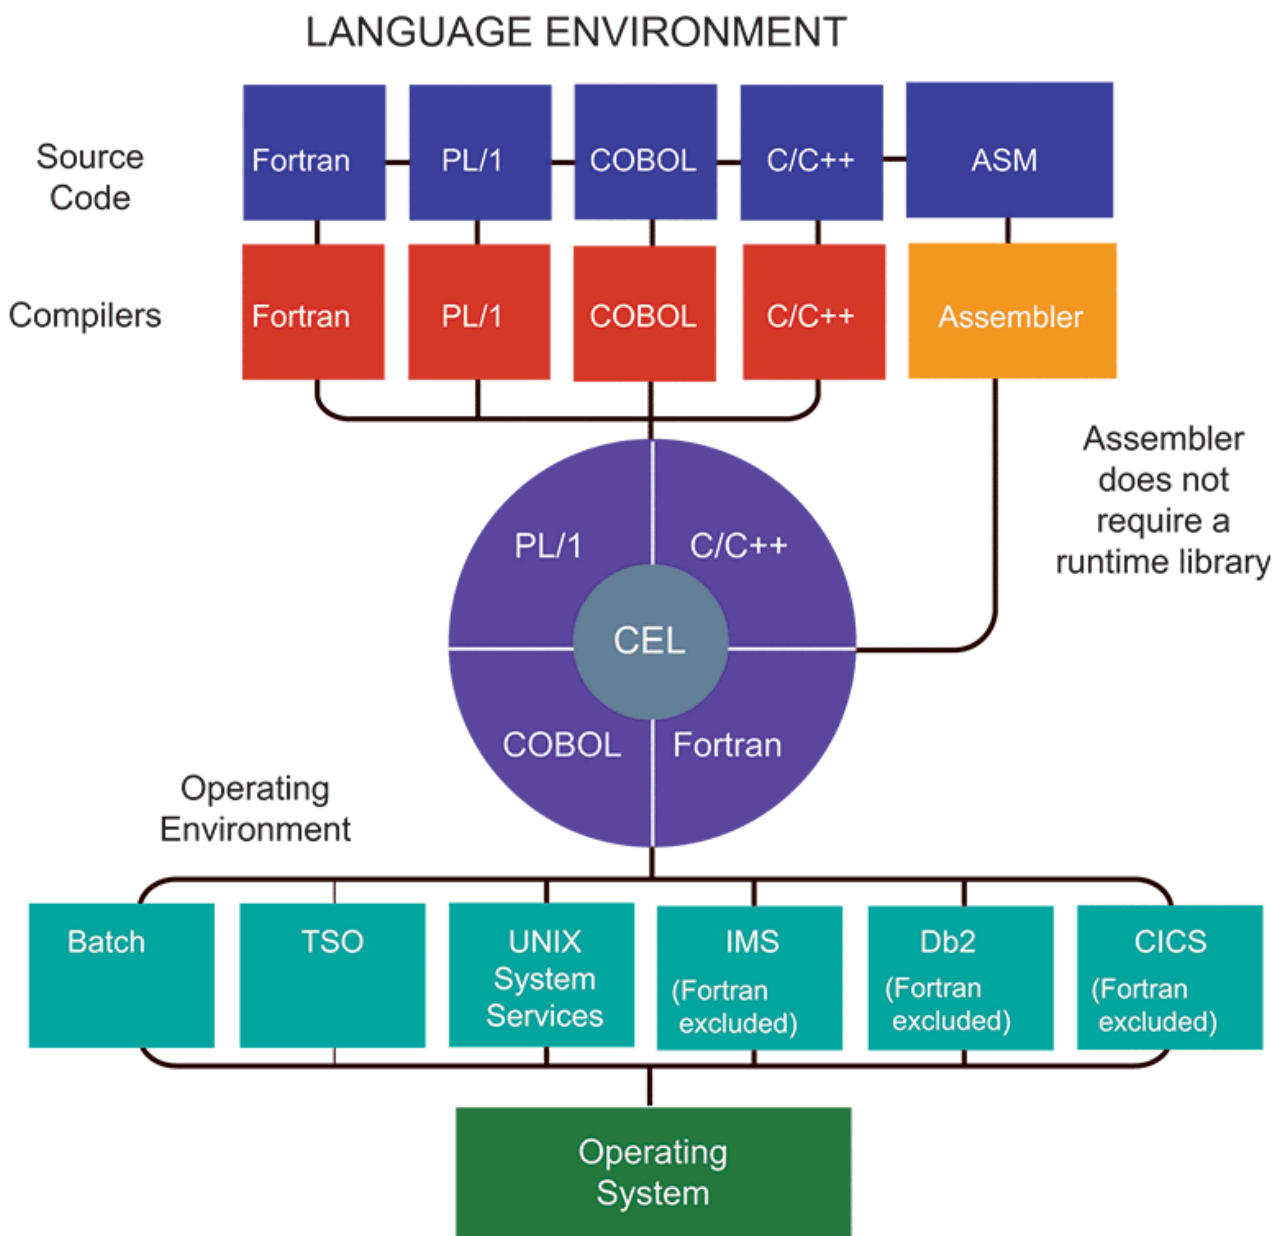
LANGUAGE ENVIRONMENT

Source Code

Fortran

PL/1

COBOL

C/C++

ASM

Compilers

Fortran

PL/1

COBOL

C/C++

Assembler

Assembler does not require a runtime library

PL/1

C/C++

CEL

COBOL

Fortran

Operating Environment

Batch

TSO

UNIX System Services

IMS (Fortran excluded)

Db2 (Fortran excluded)

CICS (Fortran excluded)

Operating System